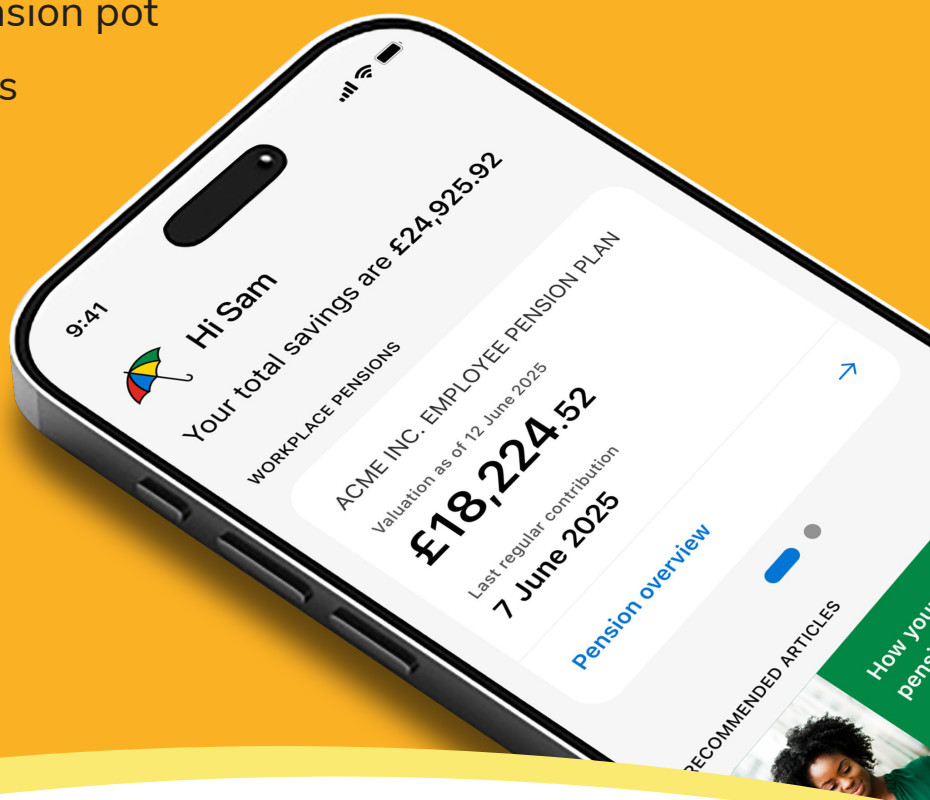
nsion pot

s

9:41

Hi Sam

Your total savings are £24,925.92

WORKPLACE PENSIONS

ACME INC. EMPLOYEE PENSION PLAN

Valuation as of 12 June 2025

£18,224.52

Last regular contribution

7 June 2025

Pension overview

RECOMMENDED ARTICLES

How you
pens